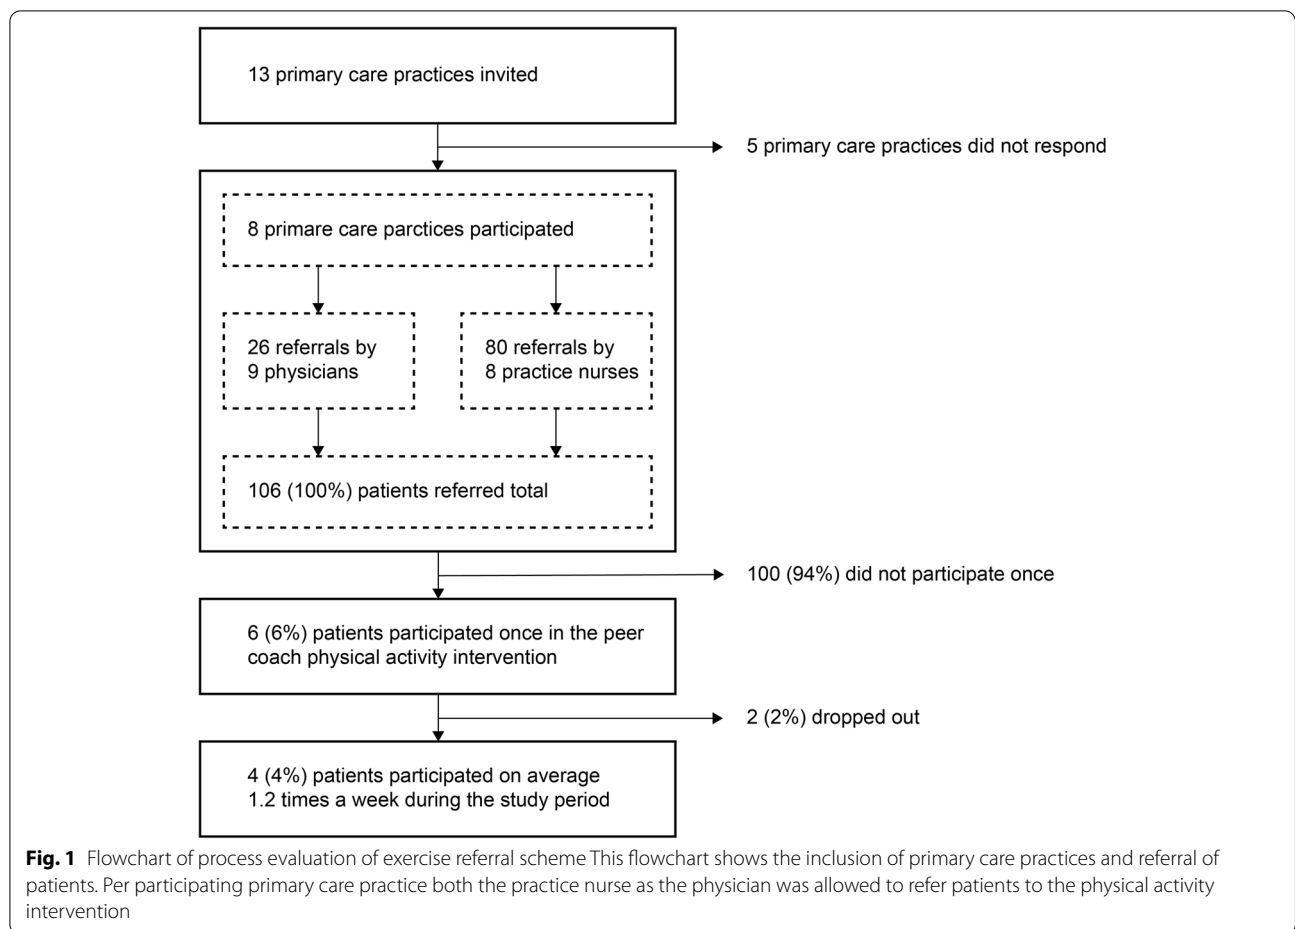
13 primary care practices invited

5 primary care practices did not respond

8 primare care parctices participated

26 referrals by 9 physicians

80 referrals by 8 practice nurses

106 (100%) patients referred total

100 (94%) did not participate once

6 (6%) patients participated once in the peer coach physical activity intervention

2 (2%) dropped out

4 (4%) patients participated on average 1.2 times a week during the study period

**Fig. 1** Flowchart of process evaluation of exercise referral scheme This flowchart shows the inclusion of primary care practices and referral of patients. Per participating primary care practice both the practice nurse as the physician was allowed to refer patients to the physical activity intervention